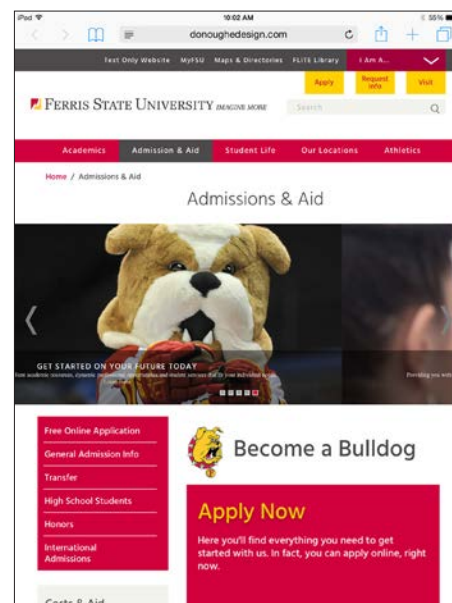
iPad 10:02 AM 55%

donoughedesign.com

Text Only Website MyFSU Maps & Directories FLITE Library I Am A...

Apply Request Info Visit

FERRIS STATE UNIVERSITY IMAGINE MORE

Search

Academics Admission & Aid Student Life Our Locations Athletics

Home / Admissions & Aid

Admissions & Aid

GET STARTED ON YOUR FUTURE TODAY
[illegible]

Providing you with

Free Online Application

General Admission Info

Transfer

High School Students

Honors

International Admissions

Costs & Aid

Become a Bulldog

Apply Now

Here you'll find everything you need to get started with us. In fact, you can apply online, right now.